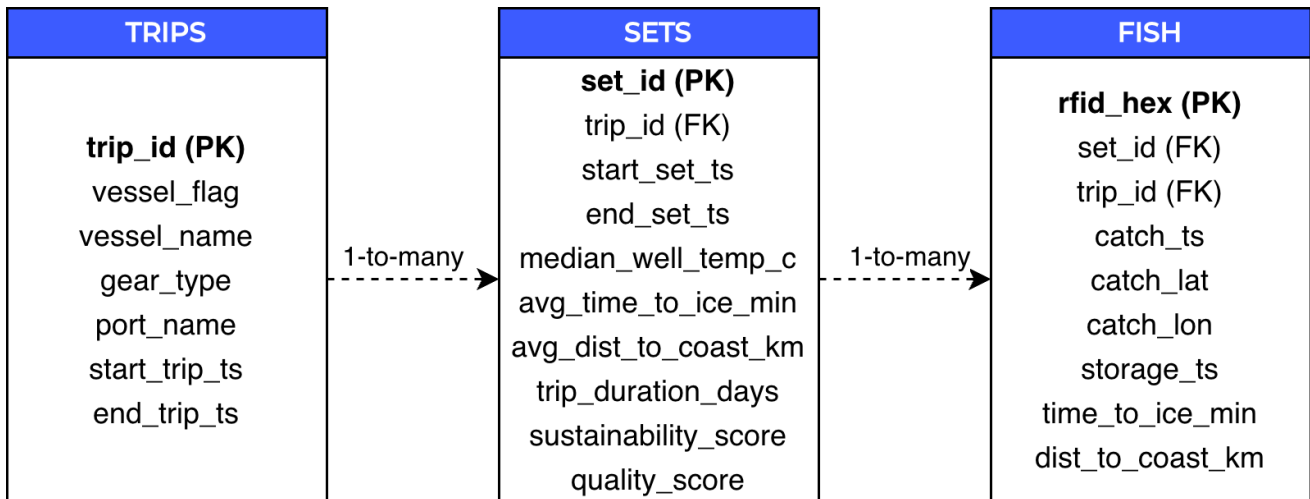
TRIPS

trip_id (PK)
vessel_flag
vessel_name
gear_type
port_name
start_trip_ts
end_trip_ts

1-to-many

SETS

set_id (PK)
trip_id (FK)
start_set_ts
end_set_ts
median_well_temp_c
avg_time_to_ice_min
avg_dist_to_coast_km
trip_duration_days
sustainability_score
quality_score

1-to-many

FISH

rfid_hex (PK)
set_id (FK)
trip_id (FK)
catch_ts
catch_lat
catch_lon
storage_ts
time_to_ice_min
dist_to_coast_km